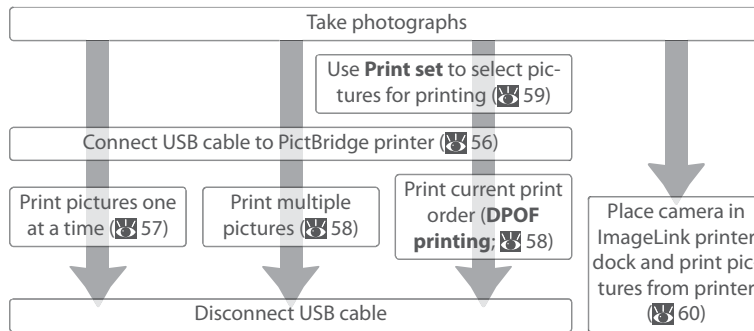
Take photographs

Use **Print set** to select pictures for printing (59)

Connect USB cable to PictBridge printer (56)

Print pictures one at a time (57)

Print multiple pictures (58)

Print current print order (**DPOF printing**; 58)

Place camera in ImageLink printer dock and print pictures from printer (60)

Disconnect USB cable